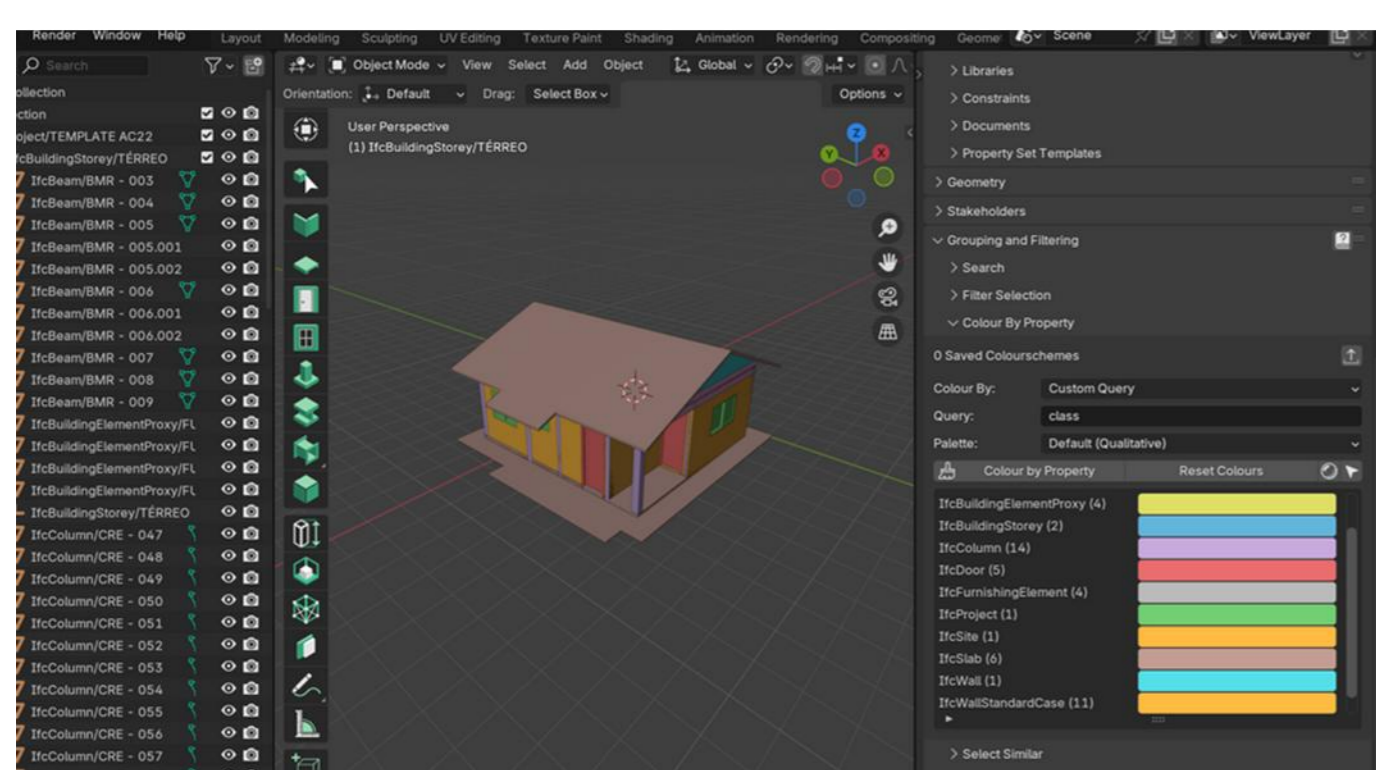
Render Window Help Layout Modeling Sculpting UV Editing Texture Paint Shading Animation Rendering Compositing Geome Scene ViewLayer

Search

ollection
ction
oject/TEMPLATE AC22
fcBuildingStorey/TÉRREO
IfcBeam/BMR - 003
IfcBeam/BMR - 004
IfcBeam/BMR - 005
IfcBeam/BMR - 005.001
IfcBeam/BMR - 005.002
IfcBeam/BMR - 006
IfcBeam/BMR - 006.001
IfcBeam/BMR - 006.002
IfcBeam/BMR - 007
IfcBeam/BMR - 008
IfcBeam/BMR - 009
IfcBuildingElementProxy/FL
IfcBuildingElementProxy/FL
IfcBuildingElementProxy/FL
IfcBuildingElementProxy/FL
IfcBuildingStorey/TÉRREO
IfcColumn/CRE - 047
IfcColumn/CRE - 048
IfcColumn/CRE - 049
IfcColumn/CRE - 050
IfcColumn/CRE - 051
IfcColumn/CRE - 052
IfcColumn/CRE - 053
IfcColumn/CRE - 054
IfcColumn/CRE - 055
IfcColumn/CRE - 056
IfcColumn/CRE - 057

Object Mode View Select Add Object Global
Orientation: Default Drag: Select Box Options
User Perspective
(1) IfcBuildingStorey/TÉRREO

> Libraries
> Constraints
> Documents
> Property Set Templates
> Geometry
> Stakeholders
Grouping and Filtering
> Search
> Filter Selection
Colour By Property
0 Saved Colourschemes
Colour By: Custom Query
Query: class
Palette: Default (Qualitative)
Colour by Property Reset Colours
IfcBuildingElementProxy (4)
IfcBuildingStorey (2)
IfcColumn (14)
IfcDoor (5)
IfcFurnishingElement (4)
IfcProject (1)
IfcSite (1)
IfcSlab (6)
IfcWall (1)
IfcWallStandardCase (11)
> Select Similar